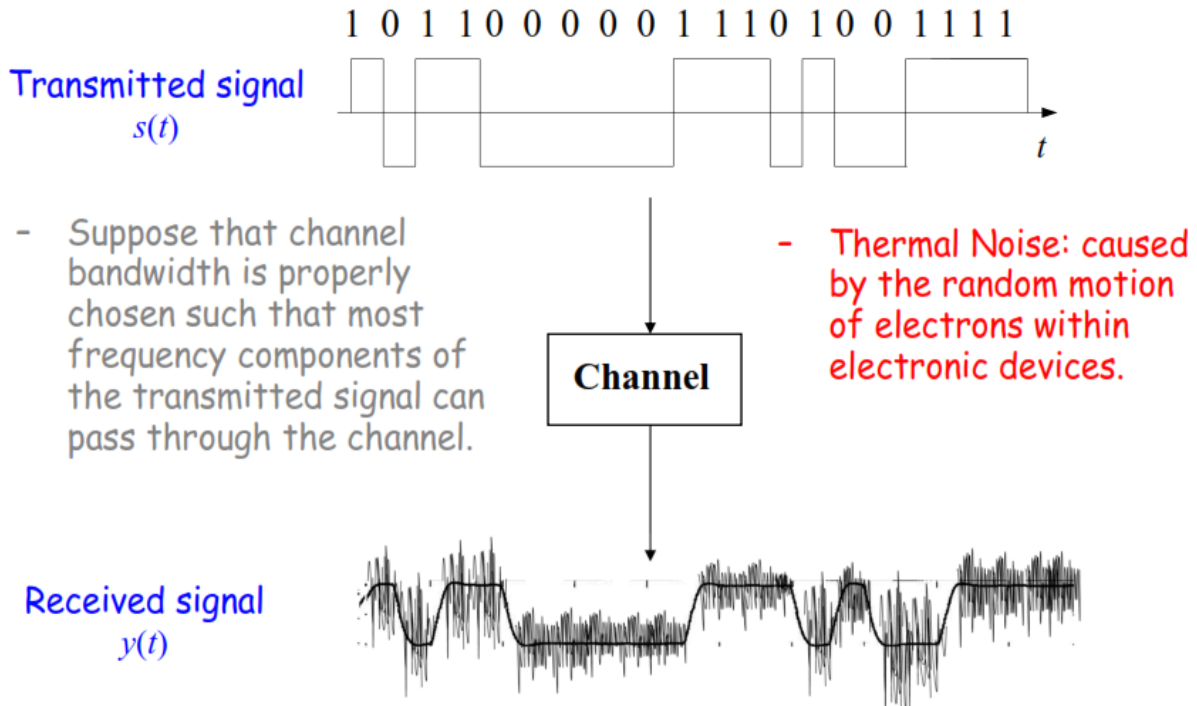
1 0 1 1 0 0 0 0 0 1 1 1 0 1 0 0 1 1 1 1

Transmitted signal
$s(t)$

$t$

- Suppose that channel bandwidth is properly chosen such that most frequency components of the transmitted signal can pass through the channel.

Channel

- Thermal Noise: caused by the random motion of electrons within electronic devices.

Received signal
$y(t)$